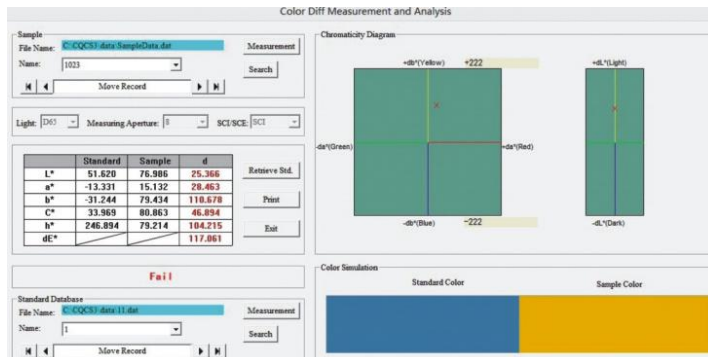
Color Diff Measurement and Analysis

Sample
File Name: C:\CQCS3\data\SampleData.dat
Measurement
Name: 1023
Search
Move Record

Light: D65 Measuring Aperture: 8 SCI/SCE: SCI

| | Standard | Sample | d |
|---|---|---|---|
| L* | 51.620 | 76.986 | 25.366 |
| a* | -13.331 | 15.132 | 28.463 |
| b* | -31.244 | 79.434 | 110.678 |
| C* | 33.969 | 80.863 | 46.894 |
| h* | 246.894 | 79.214 | 104.215 |
| dE* | | | 117.061 |

Retrieve Std.
Print
Exit

Fail

Standard Database
File Name: C:\CQCS3\data\11.dat
Measurement
Name: 1
Search
Move Record

Chromaticity Diagram
+db*(Yellow) +222
-da*(Green)
+da*(Red)
-db*(Blue) -222
+dL*(Light)
-dL*(Dark)

Color Simulation
Standard Color
Sample Color